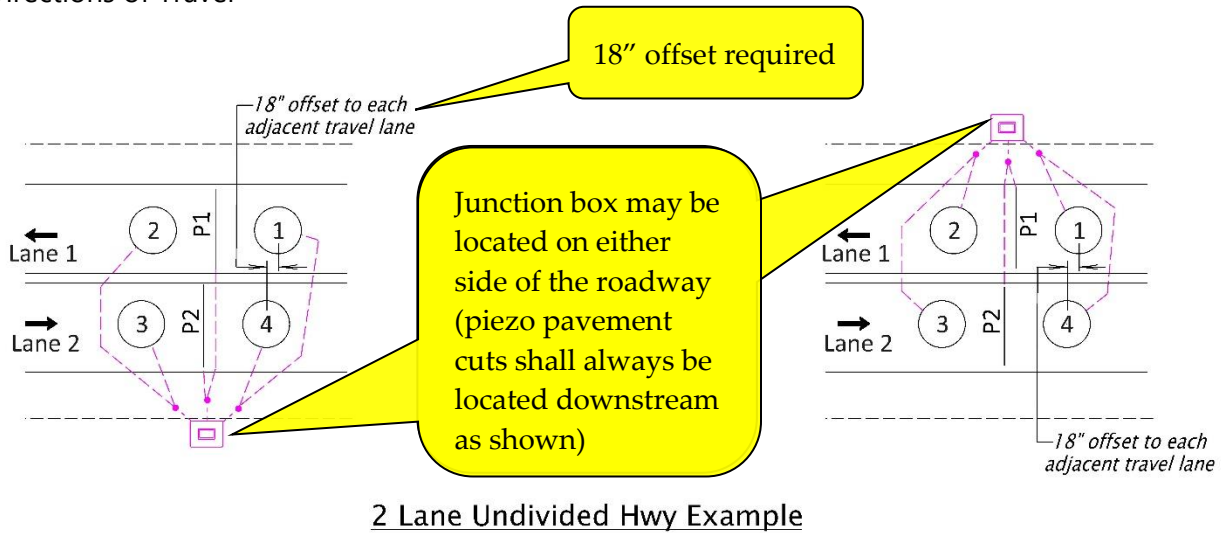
irections of Travel

18” offset required

18" offset to each adjacent travel lane

Junction box may be located on either side of the roadway (piezo pavement cuts shall always be located downstream as shown)

Lane 1

Lane 2

2

1

3

4

P1

P2

Lane 1

Lane 2

2

1

3

4

P1

P2

18" offset to each adjacent travel lane

2 Lane Undivided Hwy Example